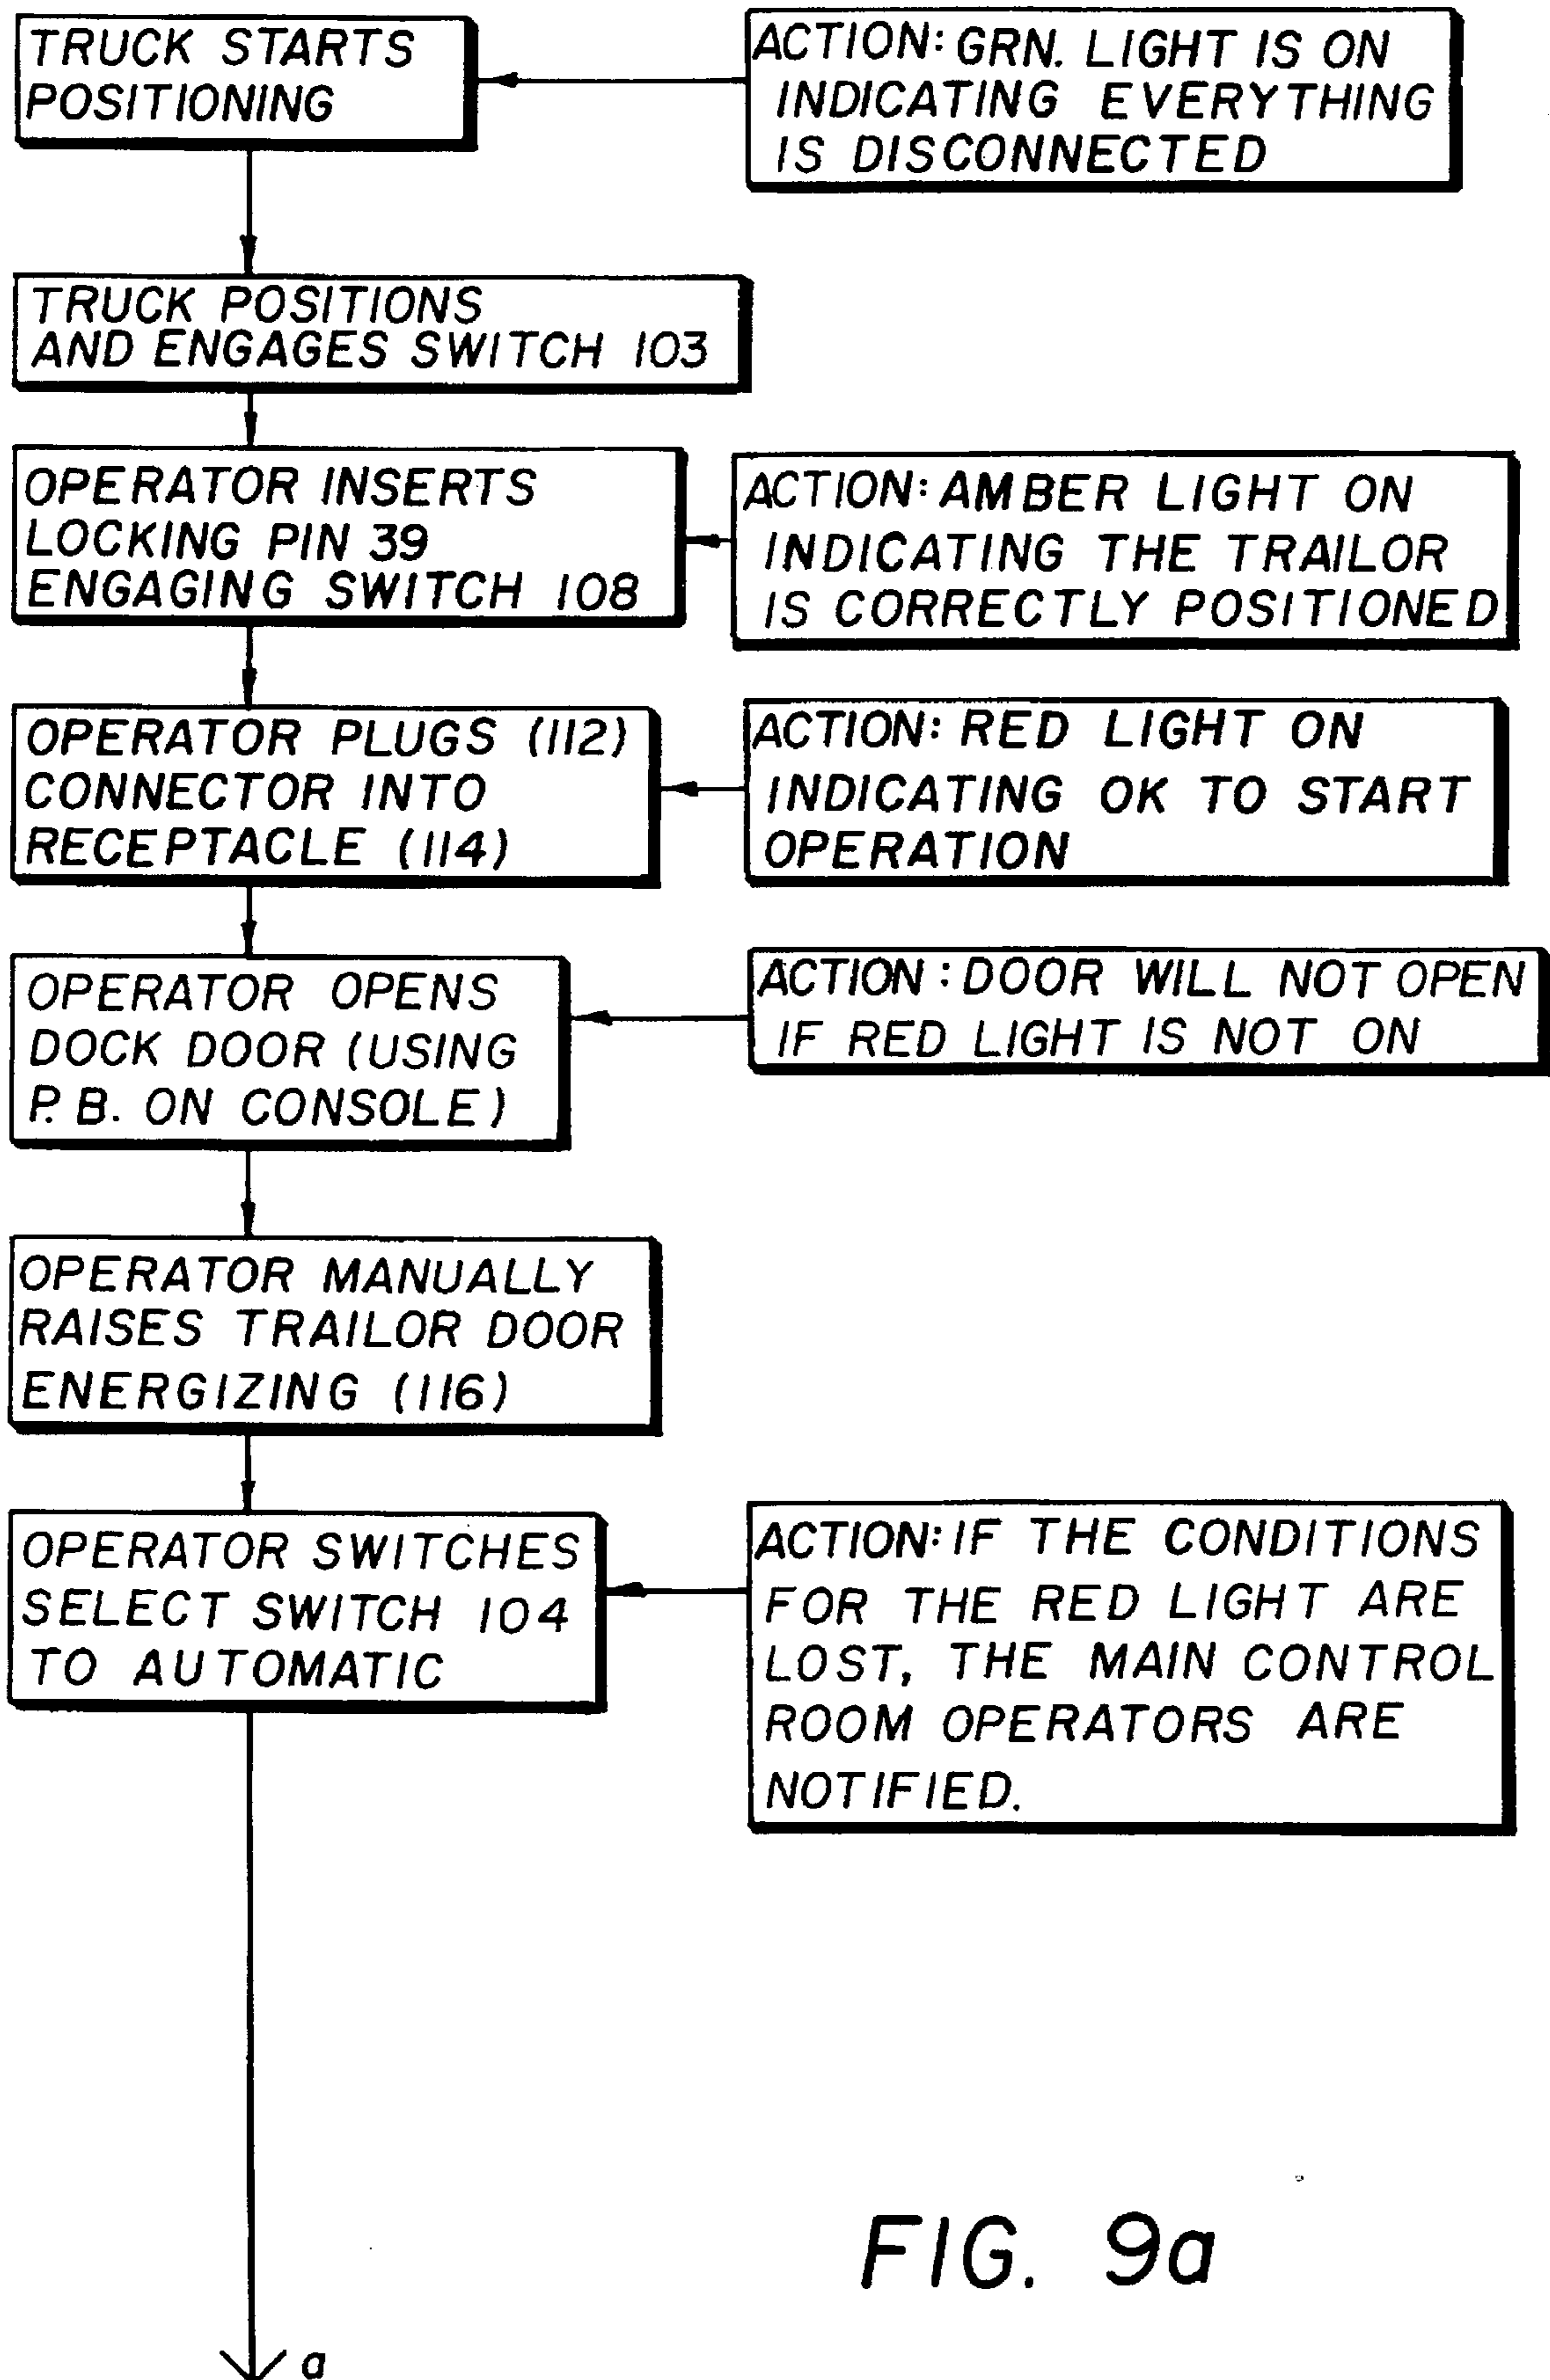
TRUCK STARTS POSITIONING

ACTION: GRN. LIGHT IS ON INDICATING EVERYTHING IS DISCONNECTED

TRUCK POSITIONS AND ENGAGES SWITCH 103

OPERATOR INSERTS LOCKING PIN 39 ENGAGING SWITCH 108

ACTION: AMBER LIGHT ON INDICATING THE TRAILOR IS CORRECTLY POSITIONED

OPERATOR PLUGS (112) CONNECTOR INTO RECEPTACLE (114)

ACTION: RED LIGHT ON INDICATING OK TO START OPERATION

OPERATOR OPENS DOCK DOOR (USING P.B. ON CONSOLE)

ACTION: DOOR WILL NOT OPEN IF RED LIGHT IS NOT ON

OPERATOR MANUALLY RAISES TRAILOR DOOR ENERGIZING (116)

OPERATOR SWITCHES SELECT SWITCH 104 TO AUTOMATIC

ACTION: IF THE CONDITIONS FOR THE RED LIGHT ARE LOST, THE MAIN CONTROL ROOM OPERATORS ARE NOTIFIED.

FIG. 9a

a